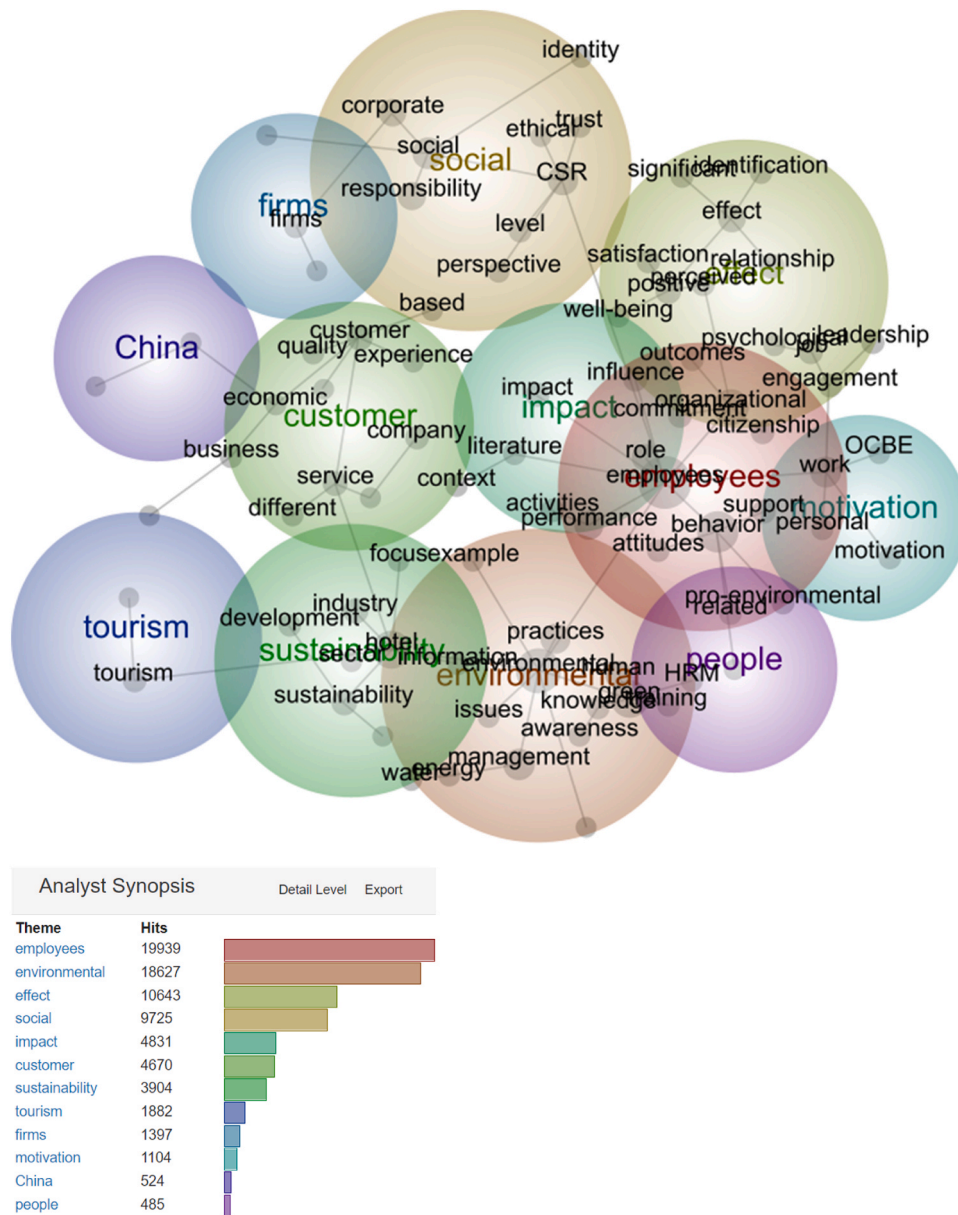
identity
corporate
trust
ethical
social
social
CSR
firms
firms
responsibility
significant
identification
effect
level
relationship
satisfaction
perspective
perceived
positive
effect
based
well-being
China
customer
quality
experience
psychological
job
leadership
outcomes
influence
impact
engagement
economic
customer
impact
commitment
organizational
company
citizenship
business
literature
role
OCBE
work
service
context
employees
employees
different
activities
support
motivation
performance
behavior
personal
attitudes
focus
example
motivation
tourism
industry
development
hotel
pro-environmental
related
sustainability
sector
information
practices
people
tourism
environmental
human
HRM
environmental
sustainability
green
issues
knowledge
training
awareness
management
water
energy

Analyst Synopsis Detail Level Export

| Theme | Hits |
|---|---|
| employees | 19939 |
| environmental | 18627 |
| effect | 10643 |
| social | 9725 |
| impact | 4831 |
| customer | 4670 |
| sustainability | 3904 |
| tourism | 1882 |
| firms | 1397 |
| motivation | 1104 |
| China | 524 |
| people | 485 |